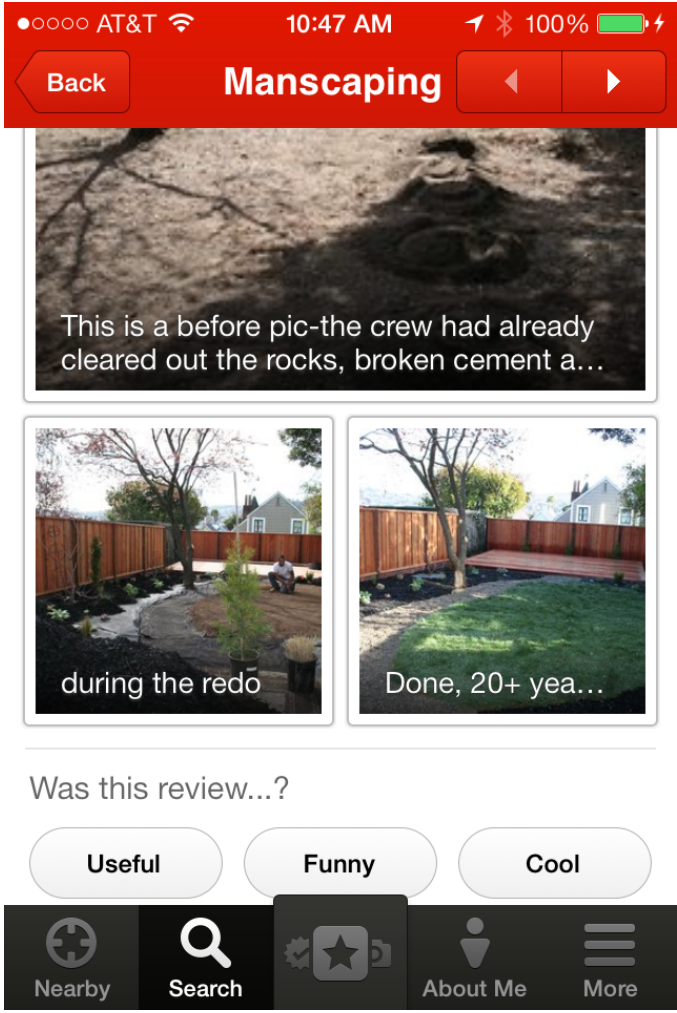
●○○○○ AT&T 10:47 AM 100%

Back Manscaping

This is a before pic-the crew had already cleared out the rocks, broken cement a…

during the redo

Done, 20+ yea…

Was this review...?

Useful Funny Cool

Nearby Search About Me More